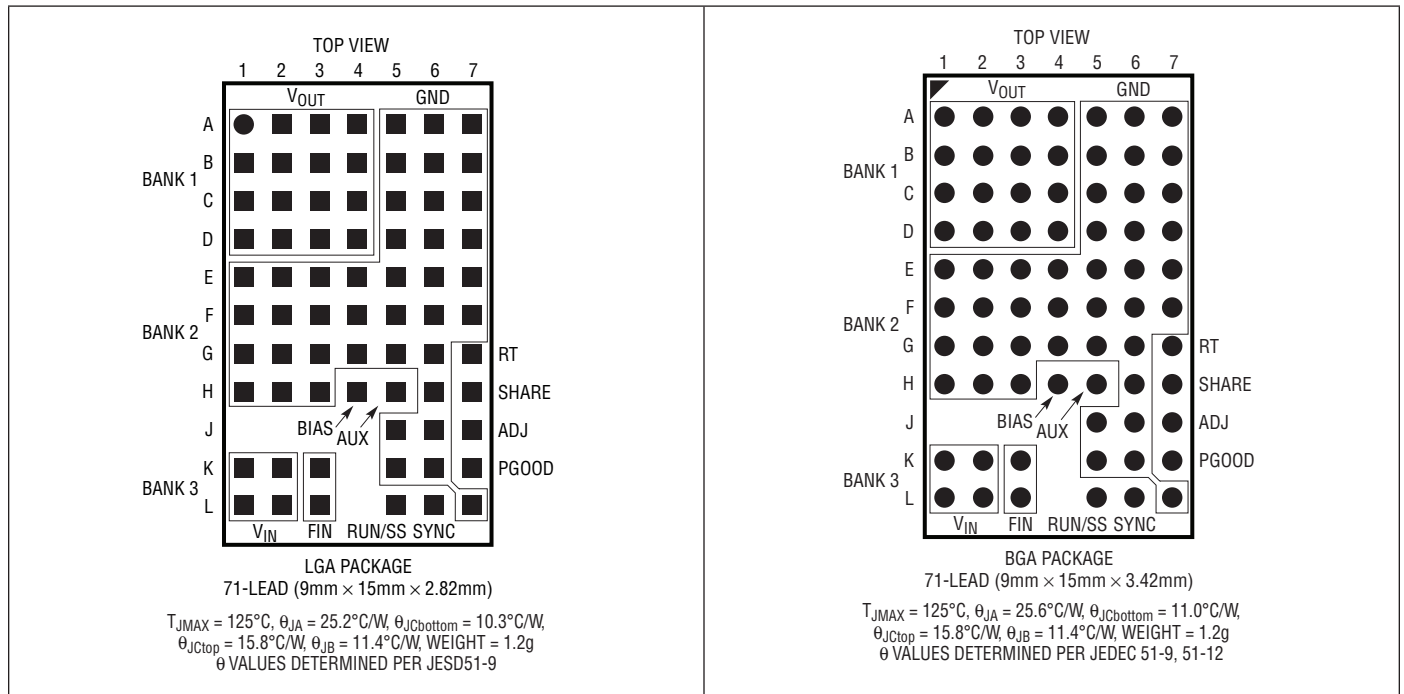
TOP VIEW

1 2 3 4 5 6 7

$V_{OUT}$ GND

A B C D E F G H J K L

BANK 1

BANK 2

BANK 3

RT

SHARE

ADJ

PGOOD

BIAS AUX

$V_{IN}$ FIN RUN/SS SYNC

LGA PACKAGE
71-LEAD (9mm × 15mm × 2.82mm)

$T_{JMAX}$ = 125°C, $\theta_{JA}$ = 25.2°C/W, $\theta_{JCbottom}$ = 10.3°C/W, $\theta_{JCtop}$ = 15.8°C/W, $\theta_{JB}$ = 11.4°C/W, WEIGHT = 1.2g
θ VALUES DETERMINED PER JESD51-9

TOP VIEW

1 2 3 4 5 6 7

$V_{OUT}$ GND

A B C D E F G H J K L

BANK 1

BANK 2

BANK 3

RT

SHARE

ADJ

PGOOD

BIAS AUX

$V_{IN}$ FIN RUN/SS SYNC

BGA PACKAGE
71-LEAD (9mm × 15mm × 3.42mm)

$T_{JMAX}$ = 125°C, $\theta_{JA}$ = 25.6°C/W, $\theta_{JCbottom}$ = 11.0°C/W, $\theta_{JCtop}$ = 15.8°C/W, $\theta_{JB}$ = 11.4°C/W, WEIGHT = 1.2g
θ VALUES DETERMINED PER JEDEC 51-9, 51-12